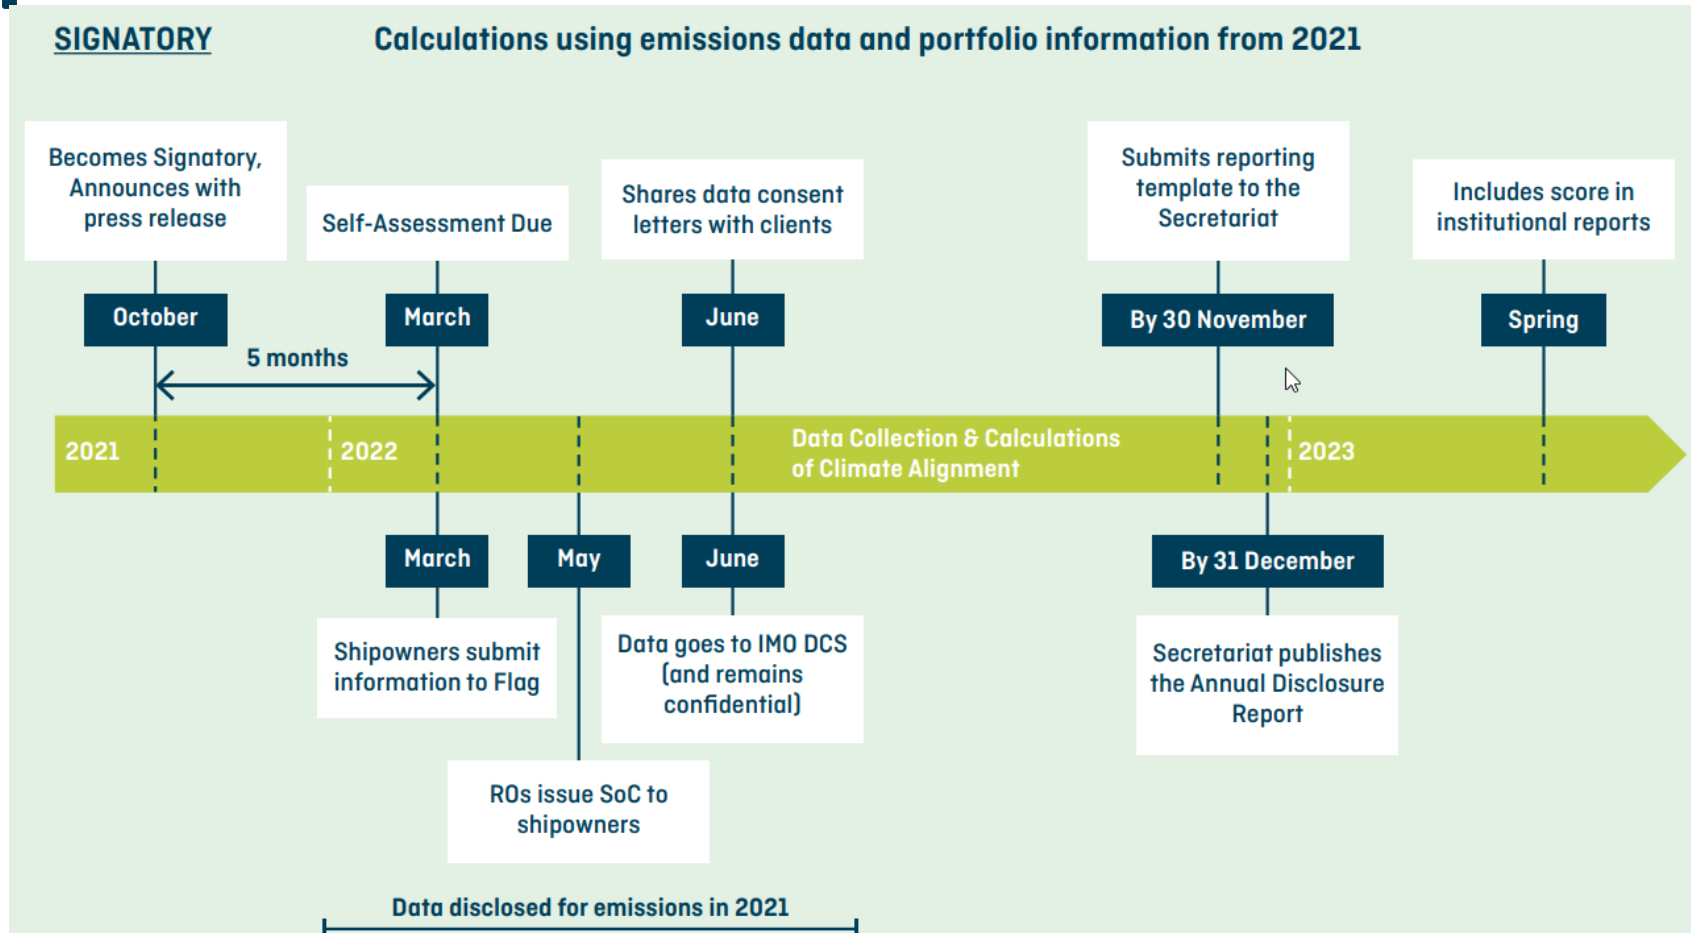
SIGNATORY

Calculations using emissions data and portfolio information from 2021

Becomes Signatory, Announces with press release

Self-Assessment Due

Shares data consent letters with clients

Submits reporting template to the Secretariat

Includes score in institutional reports

October

March

June

By 30 November

Spring

5 months

2021

2022

Data Collection & Calculations of Climate Alignment

2023

March

May

June

By 31 December

Shipowners submit information to Flag

Data goes to IMO DCS (and remains confidential)

Secretariat publishes the Annual Disclosure Report

ROs issue SoC to shipowners

Data disclosed for emissions in 2021